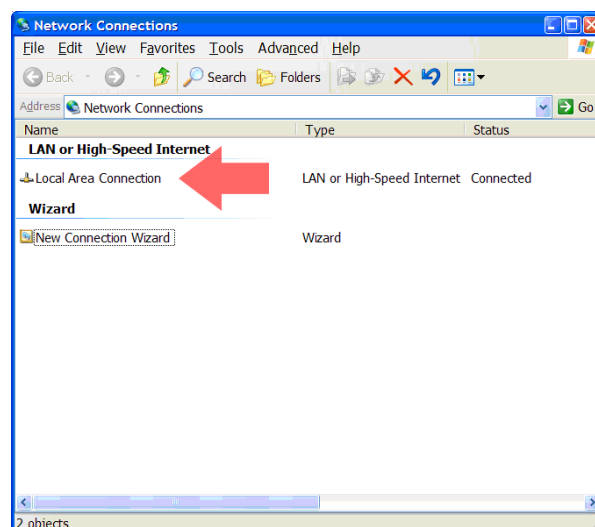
Network Connections

File Edit View Favorites Tools Advanced Help

Back Search Folders

Address Network Connections Go

| Name | Type | Status |
|---|---|---|
| **LAN or High-Speed Internet** | | |
| Local Area Connection | LAN or High-Speed Internet | Connected |
| **Wizard** | | |
| New Connection Wizard | Wizard | |

2 objects